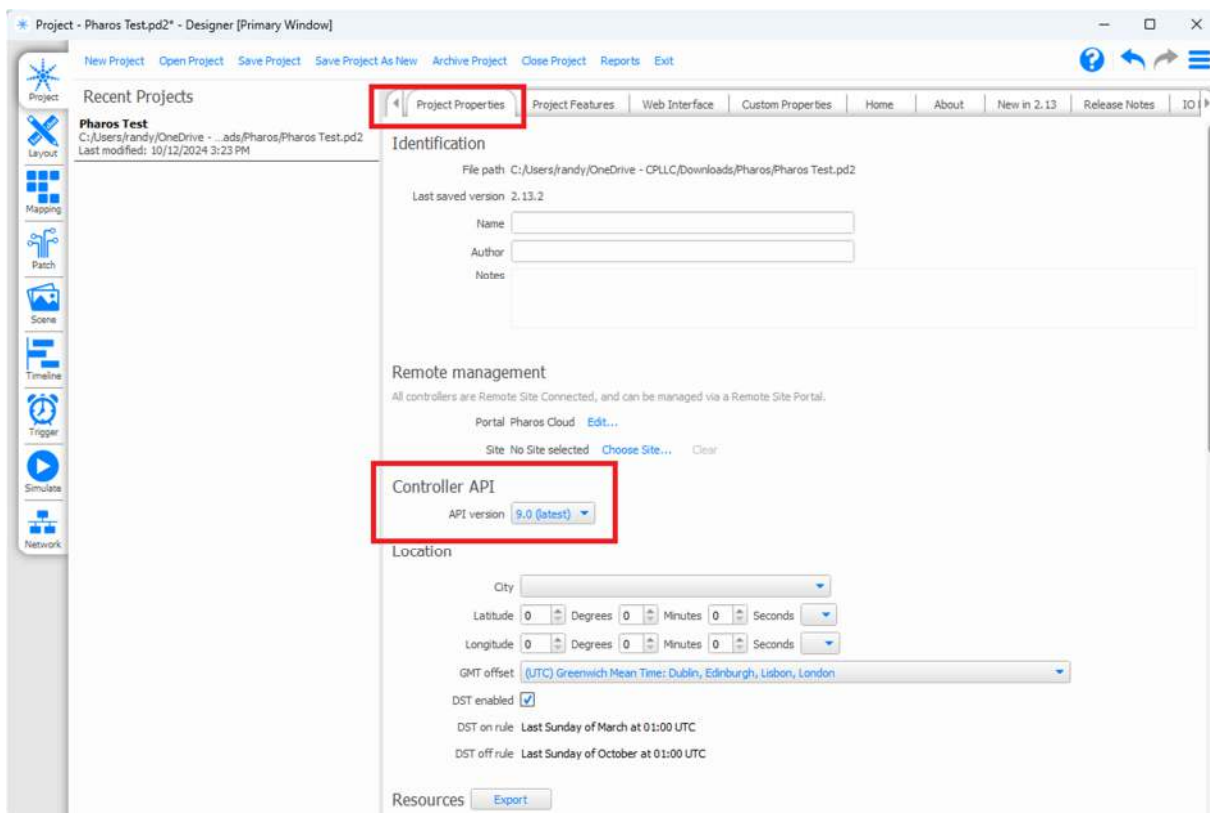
Project - Pharos Test.pd2* - Designer [Primary Window]

New Project Open Project Save Project Save Project As New Archive Project Close Project Reports Exit

Project
Layout
Mapping
Patch
Scene
Timeline
Trigger
Simulate
Network

Recent Projects

Pharos Test
C:/Users/randy/OneDrive - ...ads/Pharos/Pharos Test.pd2
Last modified: 10/12/2024 3:23 PM

Project Properties | Project Features | Web Interface | Custom Properties | Home | About | New in 2.13 | Release Notes | IO

Identification

File path C:/Users/randy/OneDrive - CPLLC/Downloads/Pharos/Pharos Test.pd2

Last saved version 2.13.2

Name

Author

Notes

Remote management

All controllers are Remote Site Connected, and can be managed via a Remote Site Portal.

Portal Pharos Cloud Edit...

Site No Site selected Choose Site... Clear

Controller API

API version 9.0 (latest)

Location

City

Latitude 0 Degrees 0 Minutes 0 Seconds

Longitude 0 Degrees 0 Minutes 0 Seconds

GMT offset (UTC) Greenwich Mean Time: Dublin, Edinburgh, Lisbon, London

DST enabled

DST on rule Last Sunday of March at 01:00 UTC

DST off rule Last Sunday of October at 01:00 UTC

Resources Export